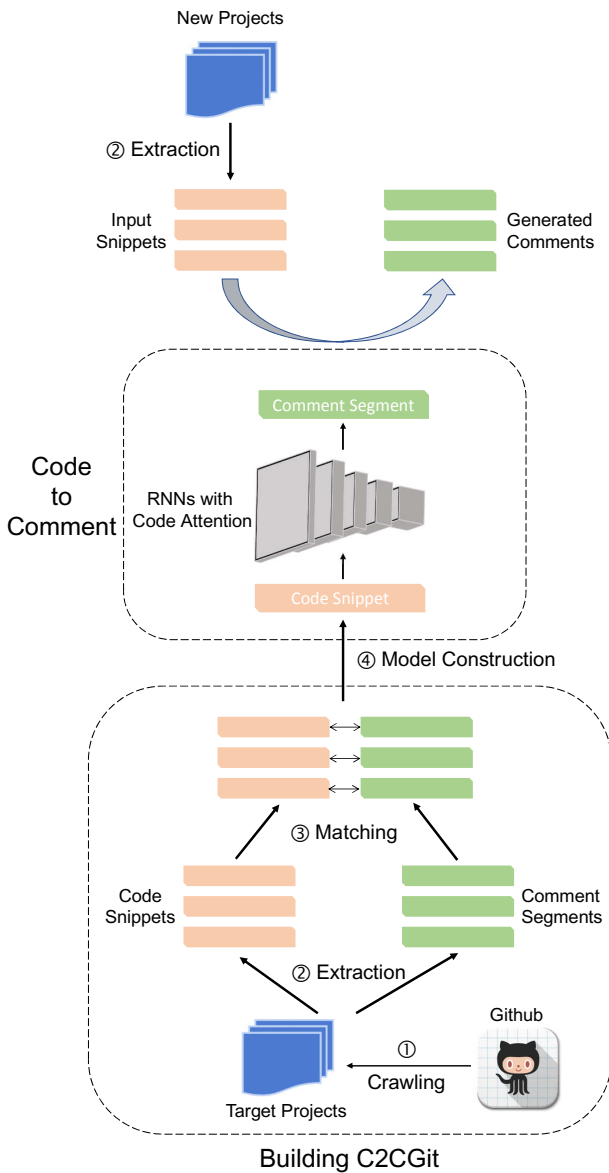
New Projects

② Extraction

Input Snippets

Generated Comments

Code to Comment

Comment Segment

RNNs with Code Attention

Code Snippet

④ Model Construction

③ Matching

Code Snippets

Comment Segments

② Extraction

Github

①

Crawling

Target Projects

Building C2CGit